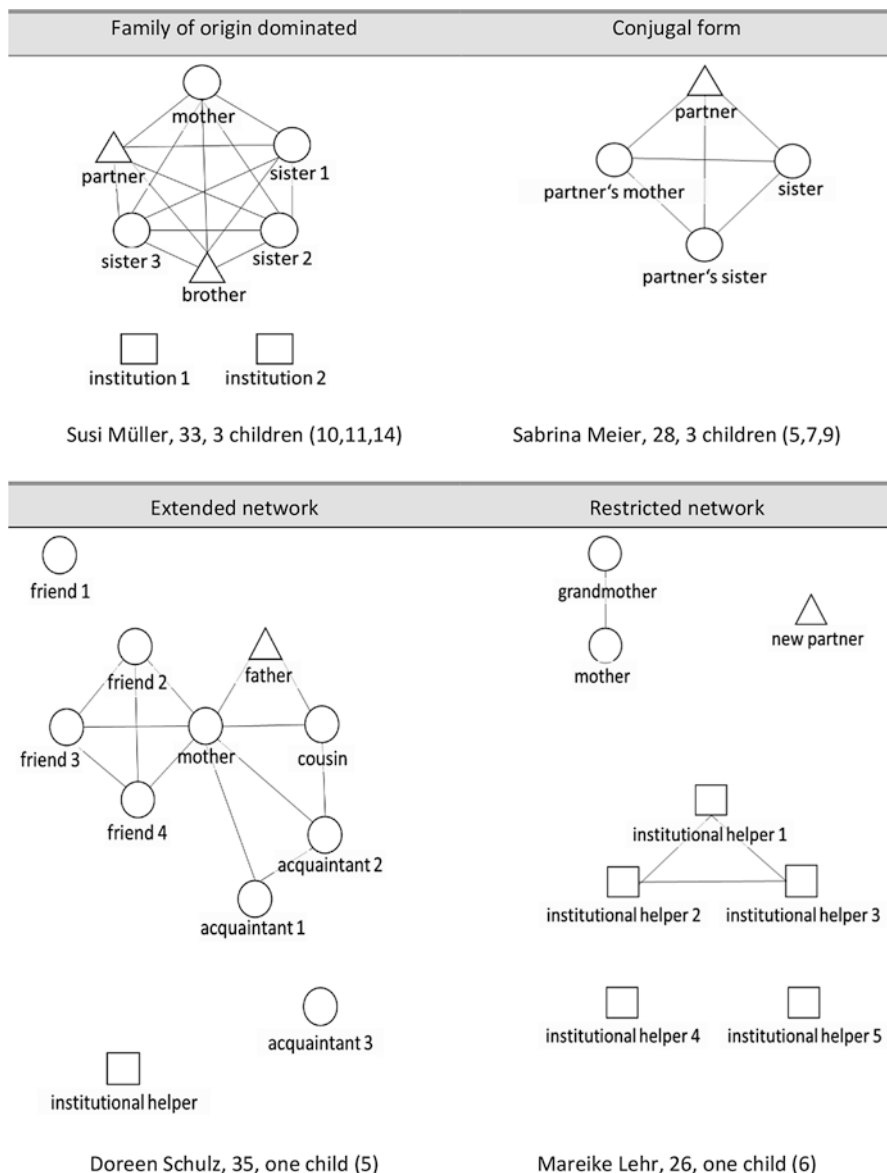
Family of origin dominated

mother
partner
sister 1
sister 3
sister 2
brother

institution 1
institution 2

Susi Müller, 33, 3 children (10,11,14)

Conjugal form

partner
partner's mother
sister
partner's sister

Sabrina Meier, 28, 3 children (5,7,9)

Extended network

friend 1
friend 2
father
friend 3
mother
cousin
friend 4
acquaintant 2
acquaintant 1
acquaintant 3
institutional helper

Doreen Schulz, 35, one child (5)

Restricted network

grandmother
new partner
mother
institutional helper 1
institutional helper 2
institutional helper 3
institutional helper 4
institutional helper 5

Mareike Lehr, 26, one child (6)